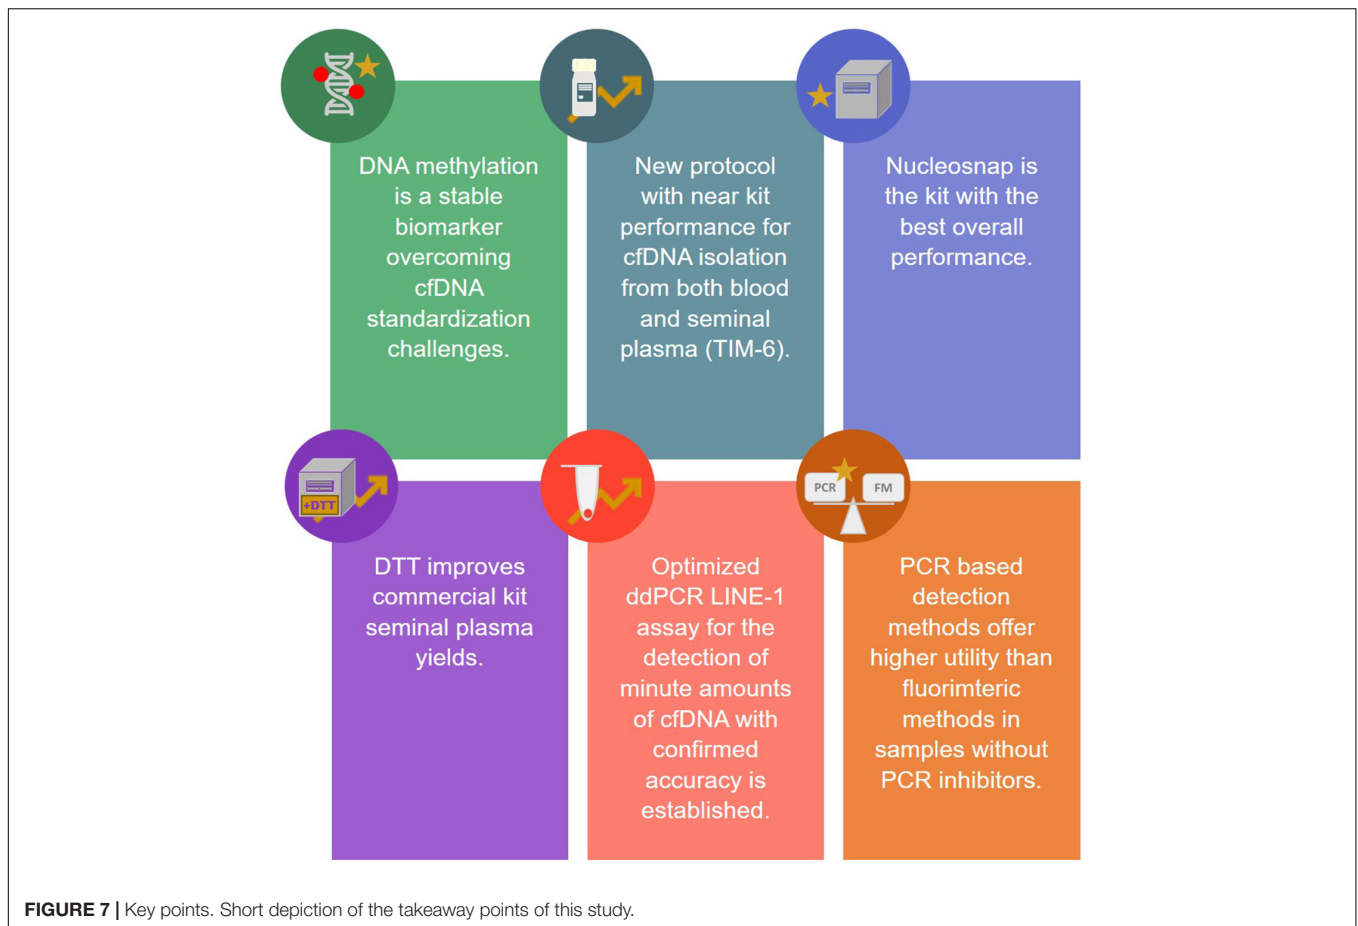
DNA methylation is a stable biomarker overcoming cfDNA standardization challenges.

New protocol with near kit performance for cfDNA isolation from both blood and seminal plasma (TIM-6).

Nucleosnap is the kit with the best overall performance.

+DTT

DTT improves commercial kit seminal plasma yields.

Optimized ddPCR LINE-1 assay for the detection of minute amounts of cfDNA with confirmed accuracy is established.

PCR

FM

PCR based detection methods offer higher utility than fluorimteric methods in samples without PCR inhibitors.

**FIGURE 7 |** Key points. Short depiction of the takeaway points of this study.